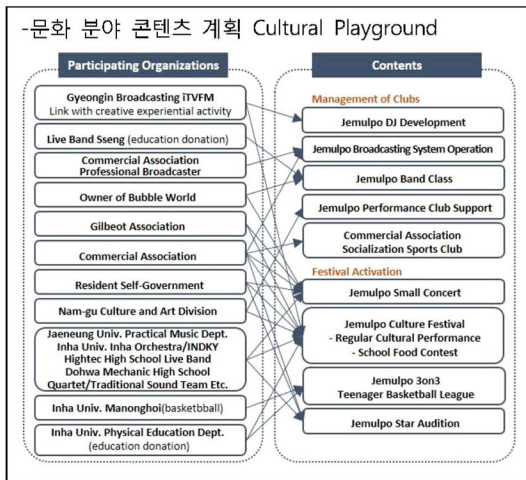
-문화 분야 콘텐츠 계획 Cultural Playground

Participating Organizations

Gyeongin Broadcasting iTVFM
Link with creative experiential activity

Live Band Sseng (education donation)

Commercial Association
Professional Broadcaster

Owner of Bubble World

Gilbeot Association

Commercial Association

Resident Self-Government

Nam-gu Culture and Art Division

Jaeneung Univ. Practical Music Dept.
Inha Univ. Inha Orchestra/INDKY
Hightec High School Live Band
Dohwa Mechanic High School
Quartet/Traditional Sound Team Etc.

Inha Univ. Manonghoi(basketbball)

Inha Univ. Physical Education Dept.
(education donation)

Contents

Management of Clubs

Jemulpo DJ Development

Jemulpo Broadcasting System Operation

Jemulpo Band Class

Jemulpo Performance Club Support

Commercial Association
Socialization Sports Club

Festival Activation

Jemulpo Small Concert

Jemulpo Culture Festival
- Regular Cultural Performance
- School Food Contest

Jemulpo 3on3
Teenager Basketball League

Jemulpo Star Audition